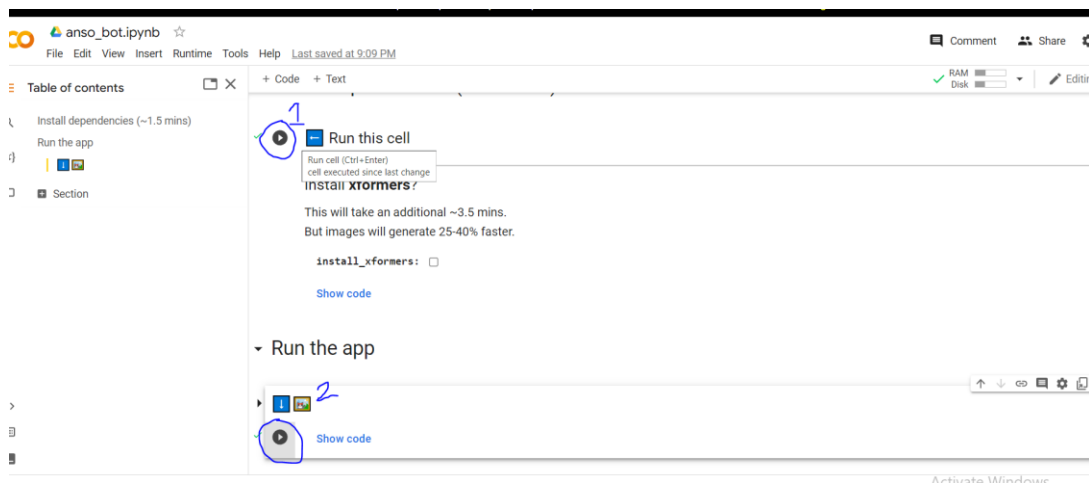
CO anso_bot.ipynb ☆
File Edit View Insert Runtime Tools Help Last saved at 9:09 PM

Comment Share

Table of contents

Install dependencies (~1.5 mins)
Run the app
ℹ️ 🖼️
Section

+ Code + Text

RAM
Disk

Editin

1

← Run this cell

Run cell (Ctrl+Enter)
cell executed since last change

Install xformers?

This will take an additional ~3.5 mins.
But images will generate 25-40% faster.

install_xformers:

Show code

Run the app

ℹ️ 🖼️ 2

Show code

Activate Windows